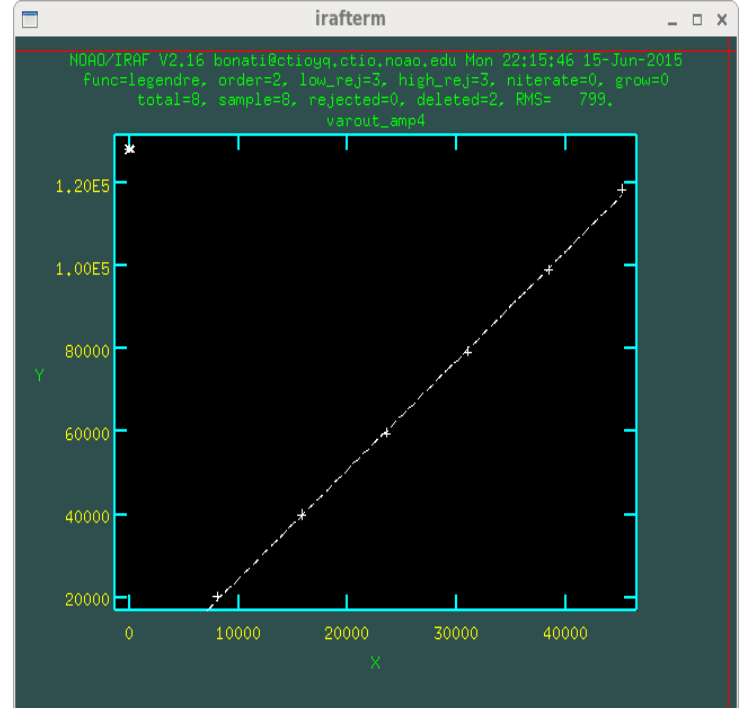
irafterm

NOAO/IRAF V2.16 bonati@ctioyq.ctio.noao.edu Mon 22:15:46 15-Jun-2015
func=legendre, order=2, low_rej=3, high_rej=3, niterate=0, grow=0
total=8, sample=8, rejected=0, deleted=2, RMS= 799.
varout_amp4

1.20E5
1.00E5
80000
60000
40000
20000

Y

0
10000
20000
30000
40000

X